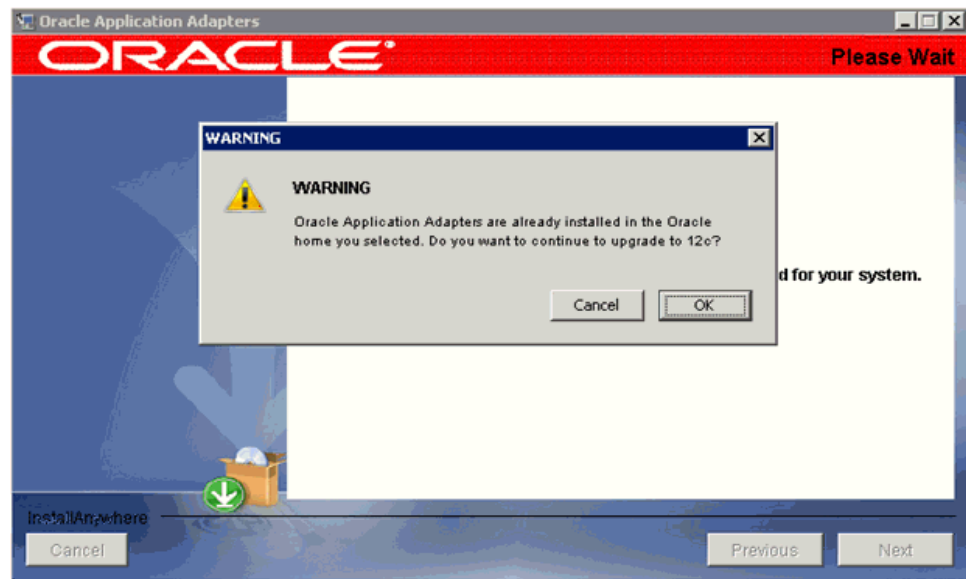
Oracle Application Adapters

ORACLE

Please Wait

WARNING

WARNING

Oracle Application Adapters are already installed in the Oracle home you selected. Do you want to continue to upgrade to 12c?

Cancel

OK

d for your system.

InstallAnywhere

Cancel

Previous

Next